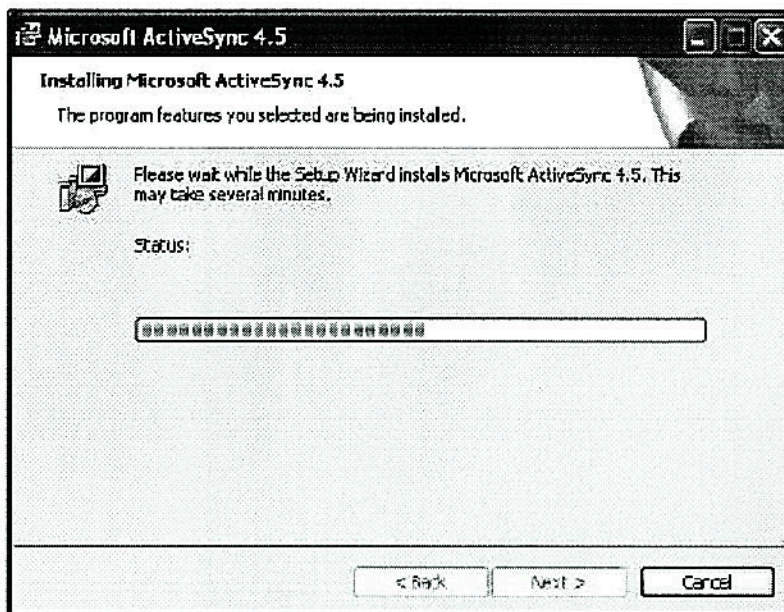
Microsoft ActiveSync 4.5

Installing Microsoft ActiveSync 4.5

The program features you selected are being instaled.

Please wait while the Setup Wizard instals Microsoft ActiveSync 4.5. This may take several minutes.

Status:

< Back

Next >

Cancel